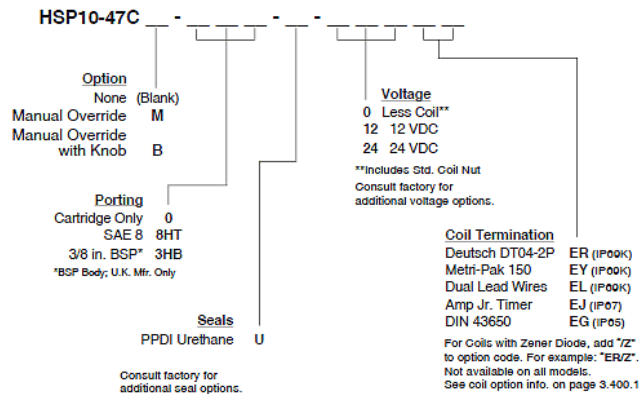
HSP10-47C __ - __ __ __ - __ - __ __ __ __ __

Option
None (Blank)
Manual Override M
Manual Override with Knob B

Porting
Cartridge Only 0
SAE 8 8HT
3/8 in. BSP* 3HB
*BSP Body; U.K. Mfr. Only

Seals
PPDI Urethane U

Consult factory for additional seal options.

Voltage
0 Less Coil**
12 12 VDC
24 24 VDC
**Includes Std. Coil Nut
Consult factory for additional voltage options.

Coil Termination
Deutsch DT04-2P ER (IP69K)
Metri-Pak 150 EY (IP69K)
Dual Lead Wires EL (IP69K)
Amp Jr. Timer EJ (IP67)
DIN 43650 EG (IP65)

For Coils with Zener Diode, add "/Z" to option code. For example: "ER/Z". Not available on all models. See coil option info. on page 3.400.1